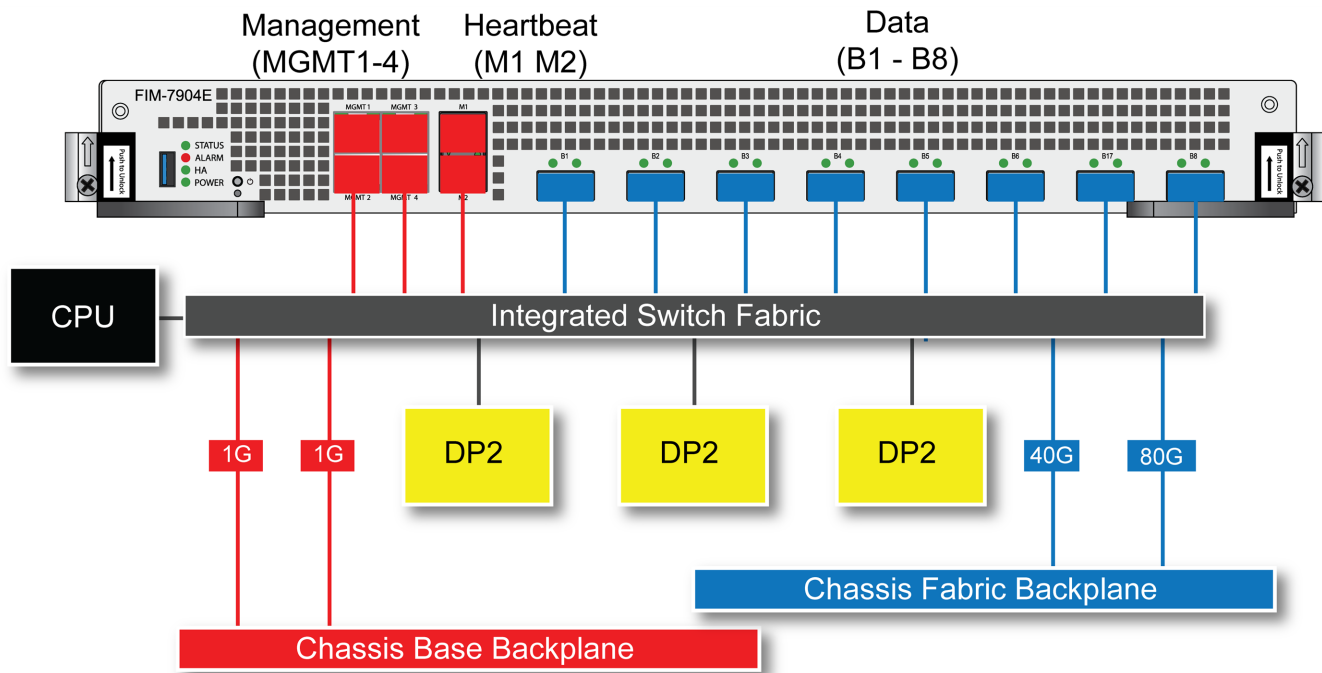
Management
(MGMT1-4)

Heartbeat
(M1 M2)

Data
(B1 - B8)

FIM-7904E

STATUS
ALARM
HA
POWER

MGMT 1
MGMT 3
MGMT 2
MGMT 4

M1
M2

B1
B2
B3
B4
B5
B6
B17
B8

Push to Unlock

Push to Unlock

CPU

Integrated Switch Fabric

1G

1G

DP2

DP2

DP2

40G

80G

Chassis Fabric Backplane

Chassis Base Backplane